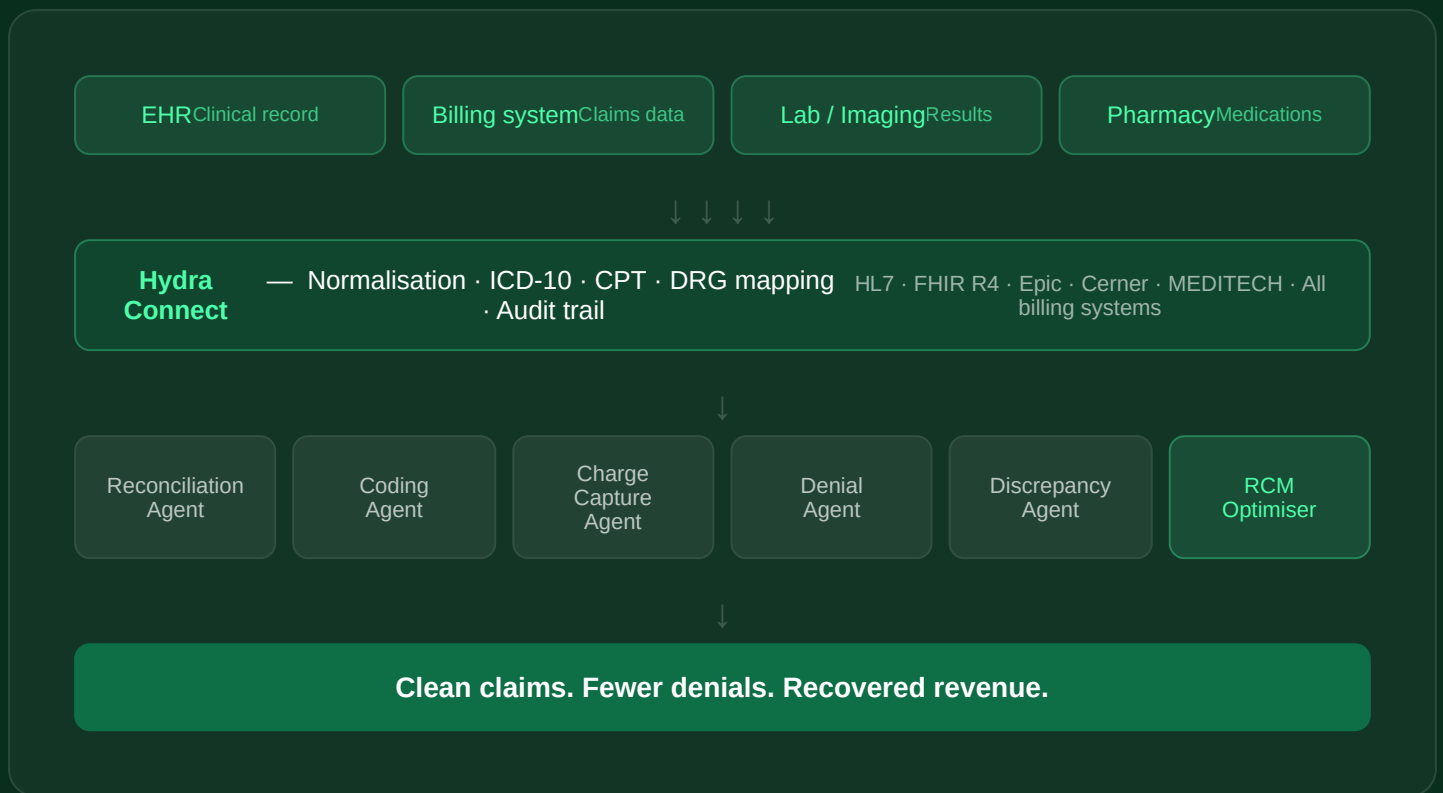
EHR Clinical record

Billing system Claims data

Lab / Imaging Results

Pharmacy Medications

↓ ↓ ↓ ↓

Hydra Connect — Normalisation · ICD-10 · CPT · DRG mapping · Audit trail HL7 · FHIR R4 · Epic · Cerner · MEDITECH · All billing systems

↓

Reconciliation Agent

Coding Agent

Charge Capture Agent

Denial Agent

Discrepancy Agent

RCM Optimiser

↓

Clean claims. Fewer denials. Recovered revenue.